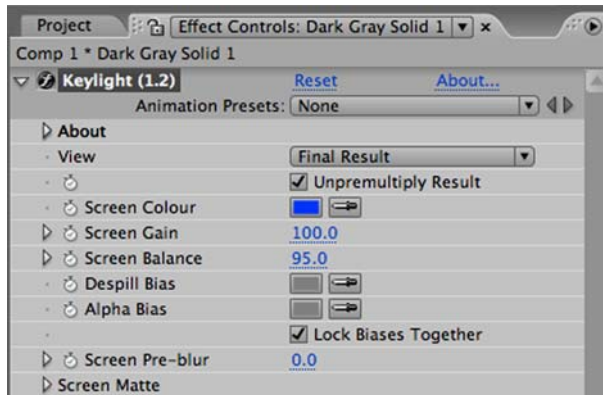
Project | Effect Controls: Dark Gray Solid 1 ×

Comp 1 * Dark Gray Solid 1

Keylight (1.2) | Reset | About...
Animation Presets: | None

About

View | Final Result

Unpremultiply Result

Screen Colour

Screen Gain | 100.0

Screen Balance | 95.0

Despill Bias

Alpha Bias

Lock Biases Together

Screen Pre-blur | 0.0

Screen Matte